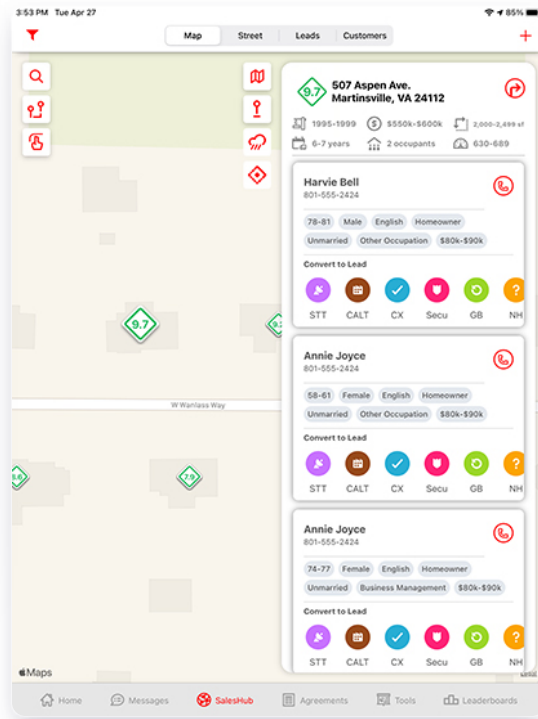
3:53 PM Tue Apr 27

85%

Map Street Leads Customers

+

9.7

507 Aspen Ave.
Martinsville, VA 24112

1995-1999 $550k-$600k 2,000-2,499 sf
6-7 years 2 occupants 630-689

Harvie Bell
801-555-2424

78-81 Male English Homeowner
Unmarried Other Occupation $80k-$90k

Convert to Lead

STT CALT CX Secu GB NH

Annie Joyce
801-555-2424

58-61 Female English Homeowner
Unmarried Other Occupation $80k-$90k

Convert to Lead

STT CALT CX Secu GB NH

Annie Joyce
801-555-2424

74-77 Female English Homeowner
Unmarried Business Management $80k-$90k

Convert to Lead

STT CALT CX Secu GB NH

W Wanlass Way

9.7

8.6

7.9

Maps

Home Messages SalesHub Agreements Tools Leaderboards